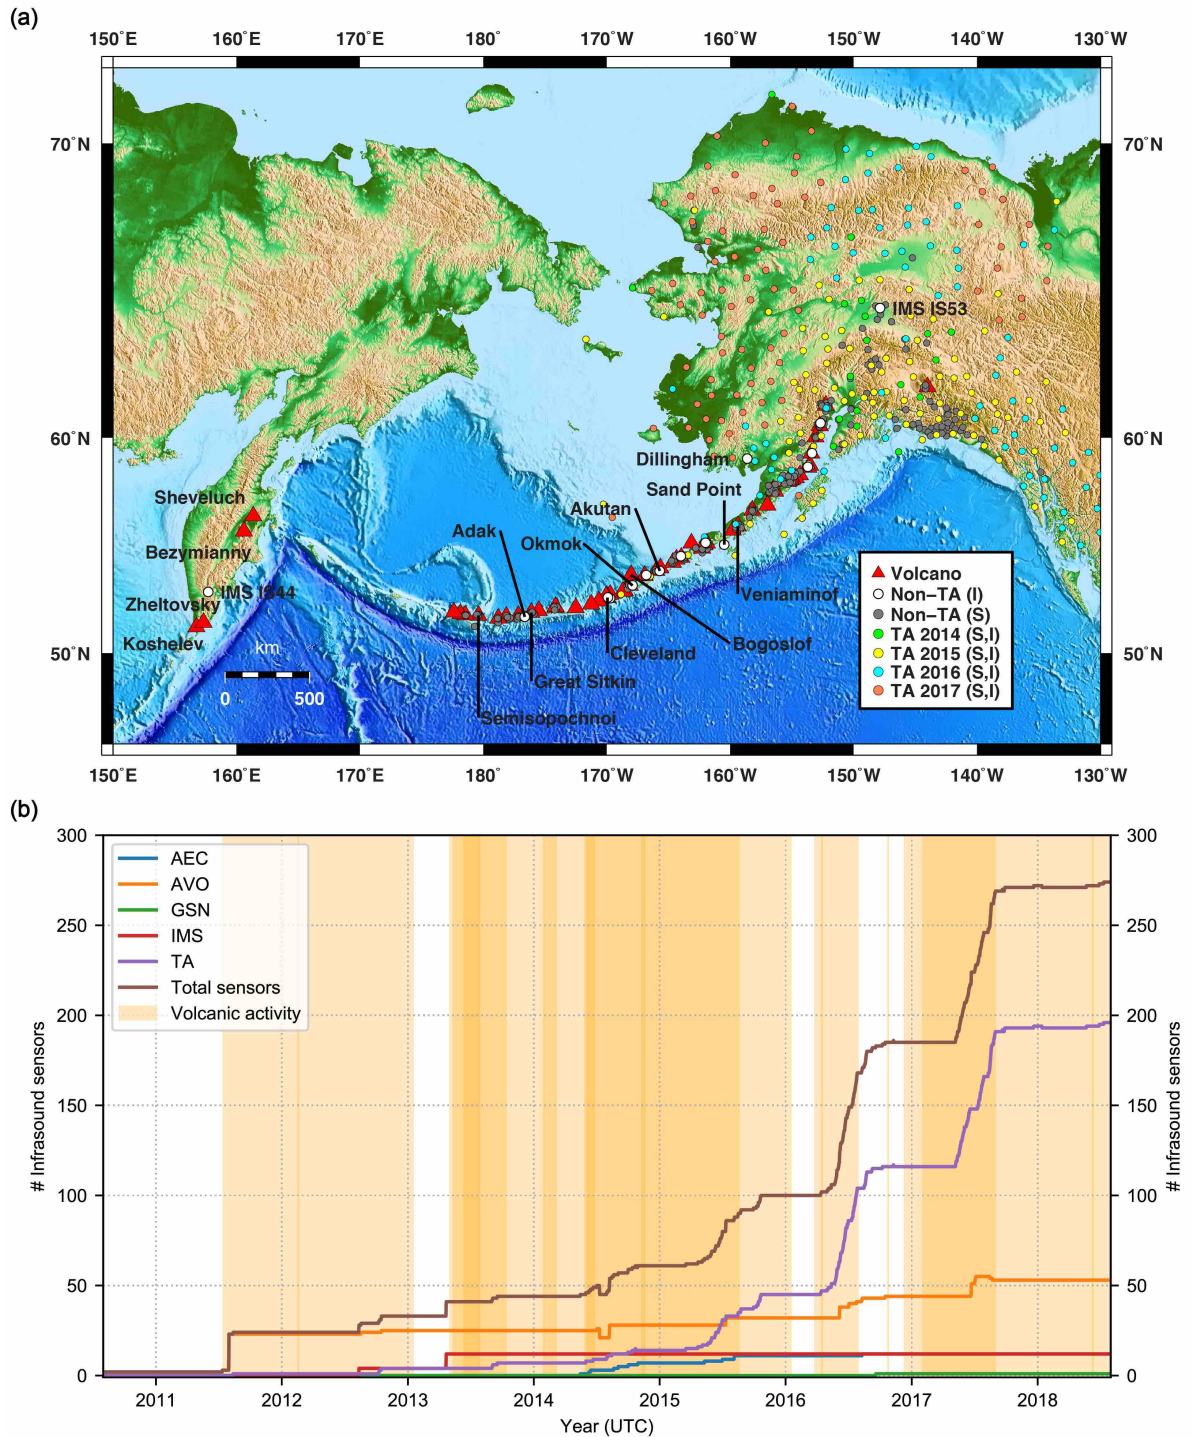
(a)

150˚E 160˚E 170˚E 180˚ 170˚W 160˚W 150˚W 140˚W 130˚W

70˚N
60˚N
50˚N

70˚N
60˚N
50˚N

IMS IS53
Dillingham
Sand Point
Akutan
Adak
Okmok
Sheveluch
Bezymianny
IMS IS44
Zheltovsky
Koshelev
km
0 500
Veniaminof
Bogoslof
Cleveland
Great Sitkin
Semisopochnoi

Volcano
Non–TA (I)
Non–TA (S)
TA 2014 (S,I)
TA 2015 (S,I)
TA 2016 (S,I)
TA 2017 (S,I)

150˚E 160˚E 170˚E 180˚ 170˚W 160˚W 150˚W 140˚W 130˚W

(b)

AEC
AVO
GSN
IMS
TA
Total sensors
Volcanic activity

# Infrasound sensors
300 250 200 150 100 50 0

# Infrasound sensors
300 250 200 150 100 50 0

2011 2012 2013 2014 2015 2016 2017 2018
Year (UTC)